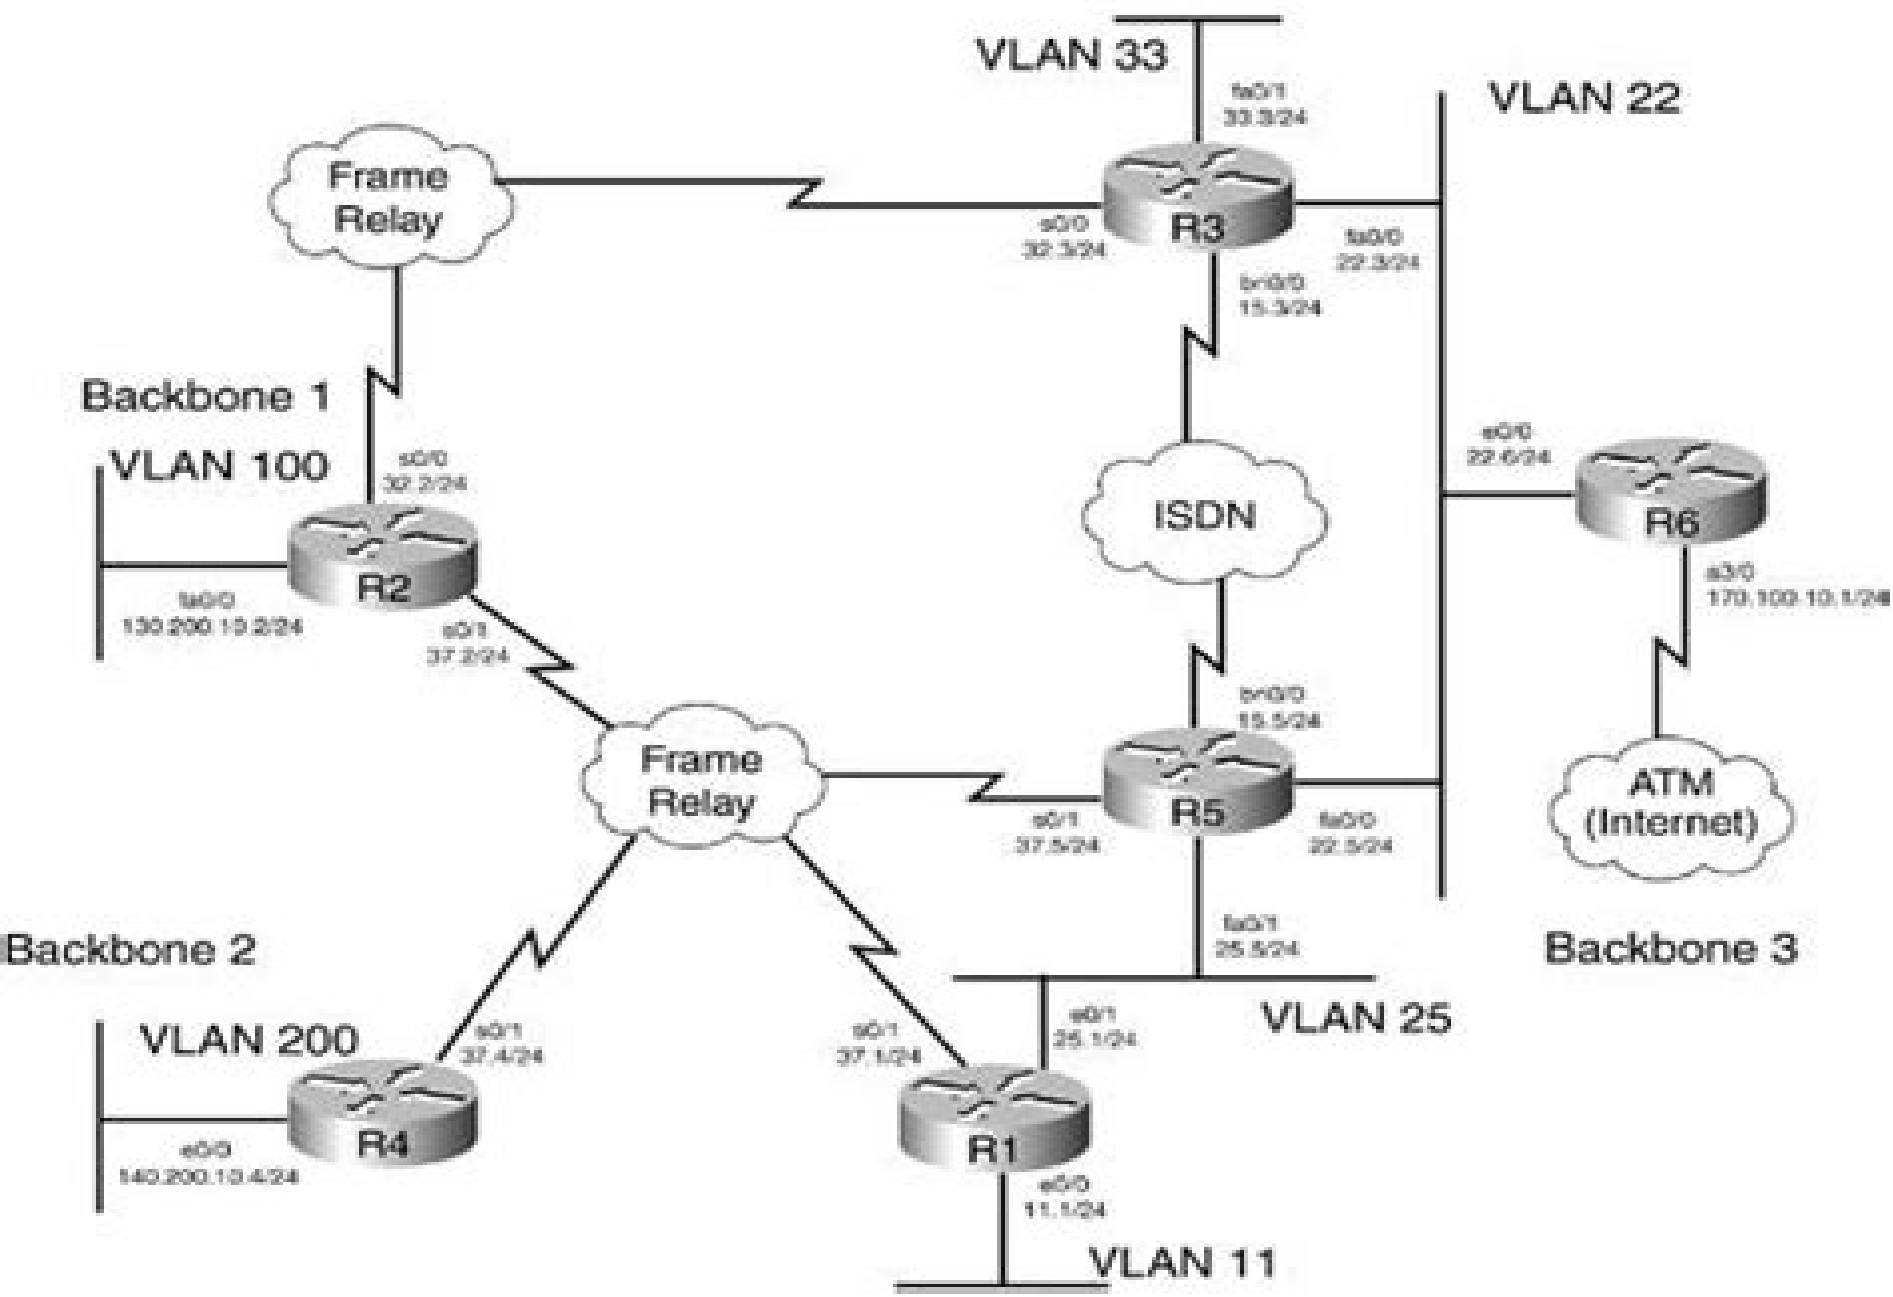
VLAN 33

fa0/1
33.3/24

VLAN 22

Frame Relay

s0/0
32.3/24

R3

fa0/0
22.3/24

bri0/0
15.3/24

Backbone 1

VLAN 100

s0/0
32.2/24

e0/0
22.6/24

R6

ISDN

R2

fa0/0
130.200.10.2/24

s0/1
37.2/24

a3/0
170.100.10.1/24

bri0/0
15.5/24

Frame Relay

R5

ATM (Internet)

s0/1
37.5/24

fa0/0
22.5/24

fa0/1
25.5/24

Backbone 2

Backbone 3

VLAN 25

VLAN 200

s0/1
37.4/24

s0/1
37.1/24

e0/1
25.1/24

R4

e0/0
140.200.10.4/24

R1

e0/0
11.1/24

VLAN 11